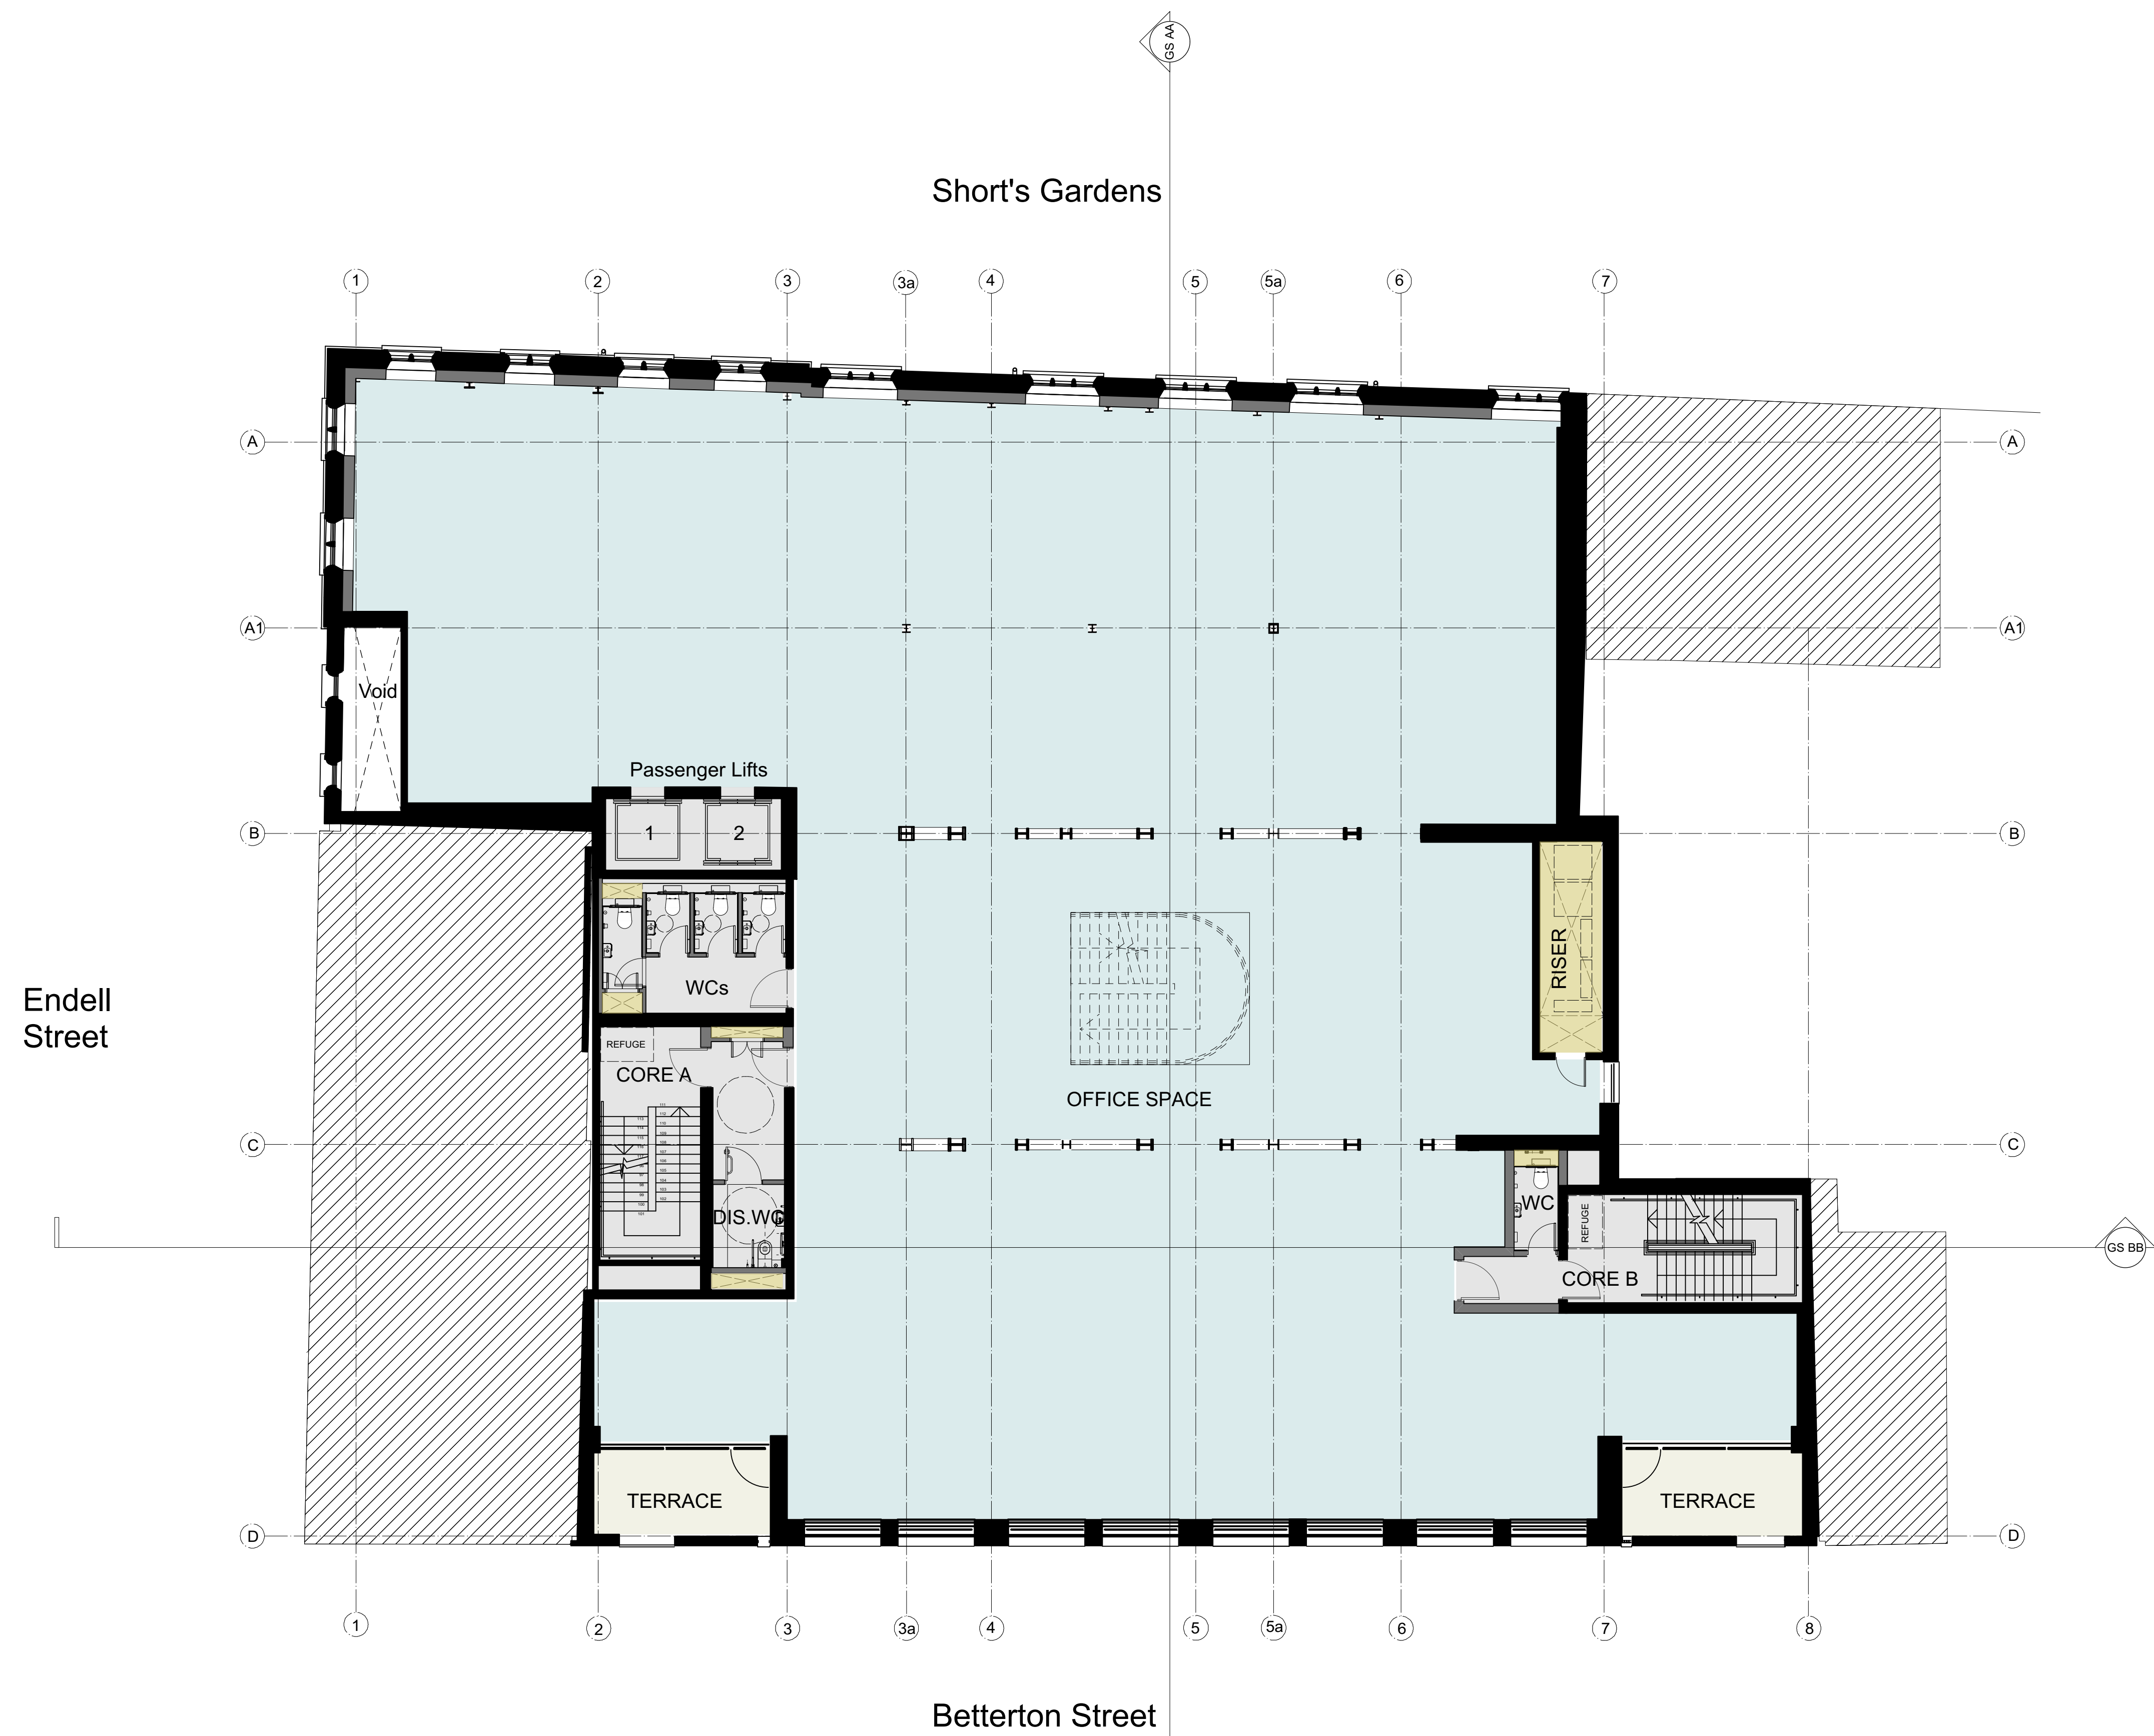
GS AA

Short's Gardens

1 2 3 3a 4 5 5a 6 7

A
A1
B
C
D

A
A1
B
C
D

Void

Passenger Lifts

1 2

WCs

REFUGE

CORE A

DIS.WC

OFFICE SPACE

RISER

WC

REFUGE

CORE B

GS BB

TERRACE

TERRACE

Endell Street

1 2 3 3a 4 5 5a 6 7 8

Betterton Street